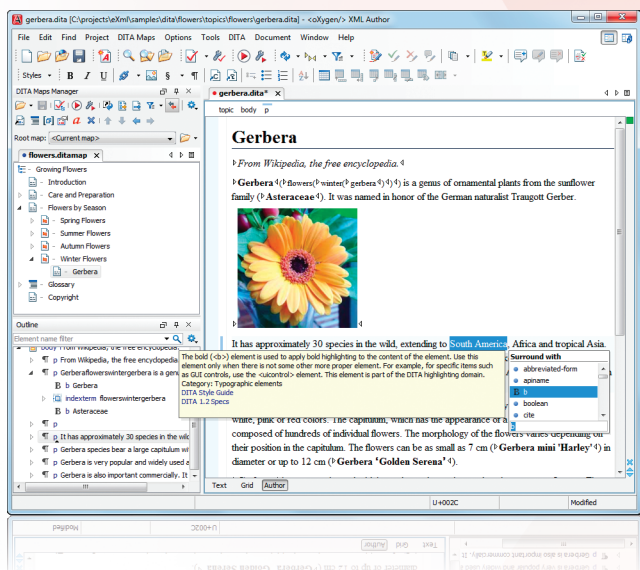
gerbera.dita [C:\projects\eXml\samples\dita\flowers\topics\flowers\gerbera.dita] - <oXygen/> XML Author

File Edit Find Project DITA Maps Options Tools DITA Document Window Help

Styles

DITA Maps Manager

Root map: <Current map>

flowers.ditamap

Growing Flowers
Introduction
Care and Preparation
Flowers by Season
Spring Flowers
Summer Flowers
Autumn Flowers
Winter Flowers
Gerbera
Glossary
Copyright

Outline

Element name filter

body From Wikipedia, the free encyclopedia.
p From Wikipedia, the free encyclopedia
p Gerberaflowerswintergerbera is a gen
b Gerbera
indexterm flowerswintergerbera
b Asteraceae
p
p It has approximately 30 species in the wild
p Gerbera species bear a large capitulum wi
p Gerbera is very popular and widely used a
p Gerbera is also important commercially. It

gerbera.dita*

topic body p

Gerbera

From Wikipedia, the free encyclopedia.

Gerbera (flowers(winter(gerbera))) is a genus of ornamental plants from the sunflower family (Asteraceae). It was named in honor of the German naturalist Traugott Gerber.

It has approximately 30 species in the wild, extending to South America, Africa and tropical Asia.

The bold (<b>) element is used to apply bold highlighting to the content of the element. Use this element only when there is not some other more proper element. For example, for specific items such as GUI controls, use the <uicontrol> element. This element is part of the DITA highlighting domain.
Category: Typographic elements
DITA Style Guide
DITA 1.2 Specs

Surround with
abbreviated-form
apiname
b
boolean
cite

white, pink or red colors. The capitulum, which has the appearance of a single flower, is actually composed of hundreds of individual flowers. The morphology of the flowers varies depending on their position in the capitulum. The flowers can be as small as 7 cm (Gerbera mini 'Harley') in diameter or up to 12 cm (Gerbera 'Golden Serena').

Text Grid Author

U+002C Modified